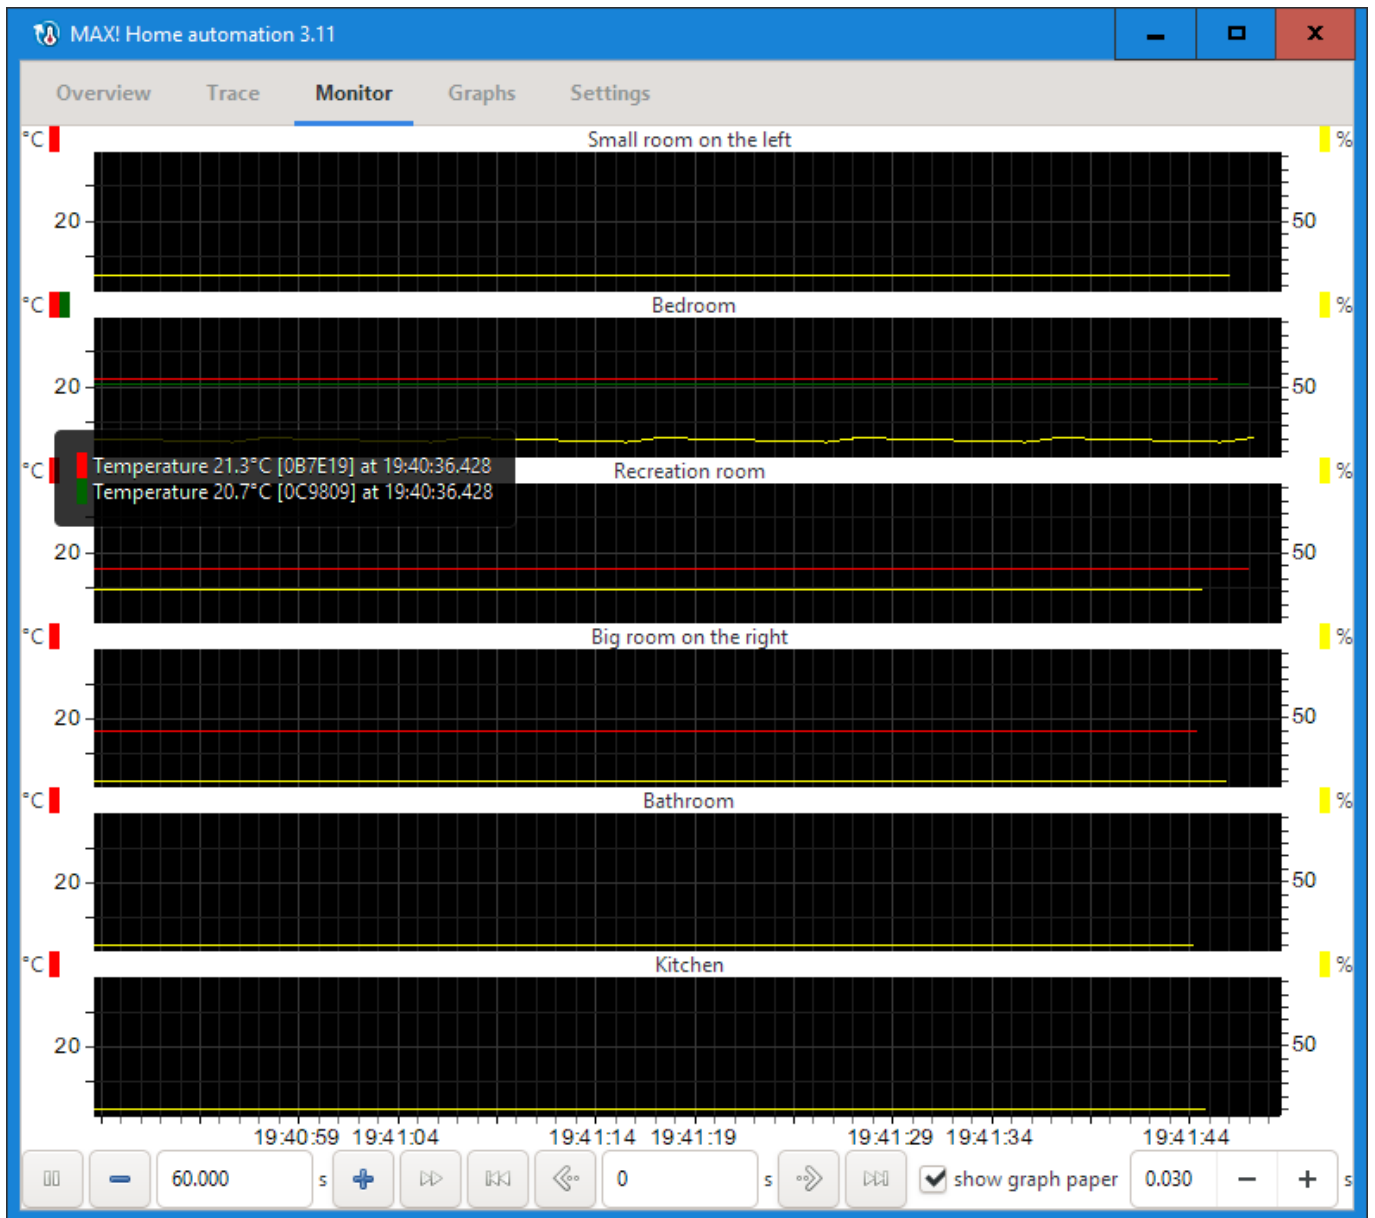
MAX! Home automation 3.11

Overview Trace Monitor Graphs Settings

°C Small room on the left %
20 50

°C Bedroom %
20 50

Temperature 21.3°C [0B7E19] at 19:40:36.428
Temperature 20.7°C [0C9809] at 19:40:36.428

°C Recreation room %
20 50

°C Big room on the right %
20 50

°C Bathroom %
20 50

°C Kitchen %
20 50

19:40:59 19:41:04 19:41:14 19:41:19 19:41:29 19:41:34 19:41:44

60.000 s 0 s show graph paper 0.030 − + s